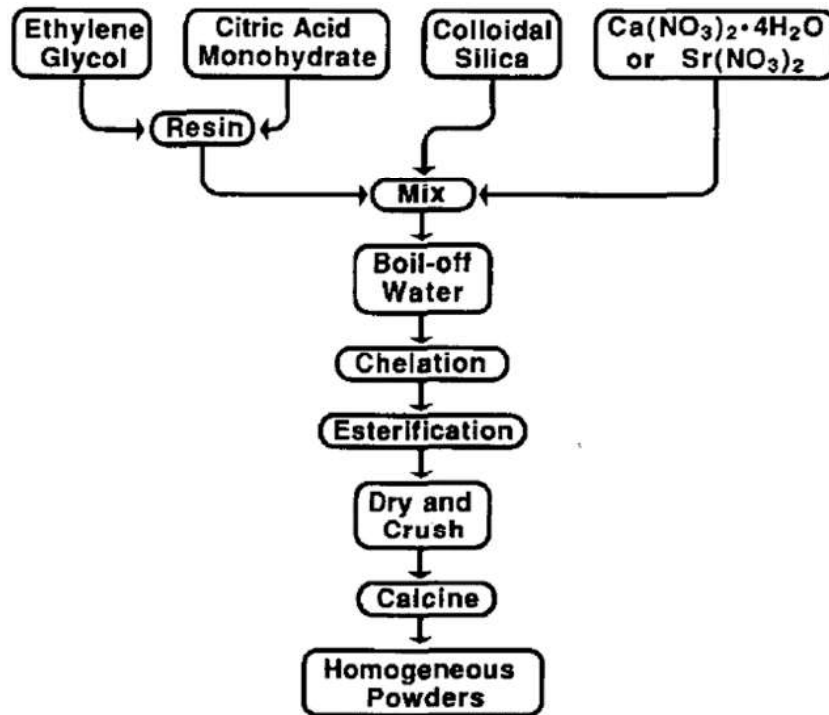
Ethylene Glycol

Citric Acid Monohydrate

Colloidal Silica

$Ca(NO_3)_2 \cdot 4H_2O$ or $Sr(NO_3)_2$

Resin

Mix

Boil-off Water

Chelation

Esterification

Dry and Crush

Calcine

Homogeneous Powders